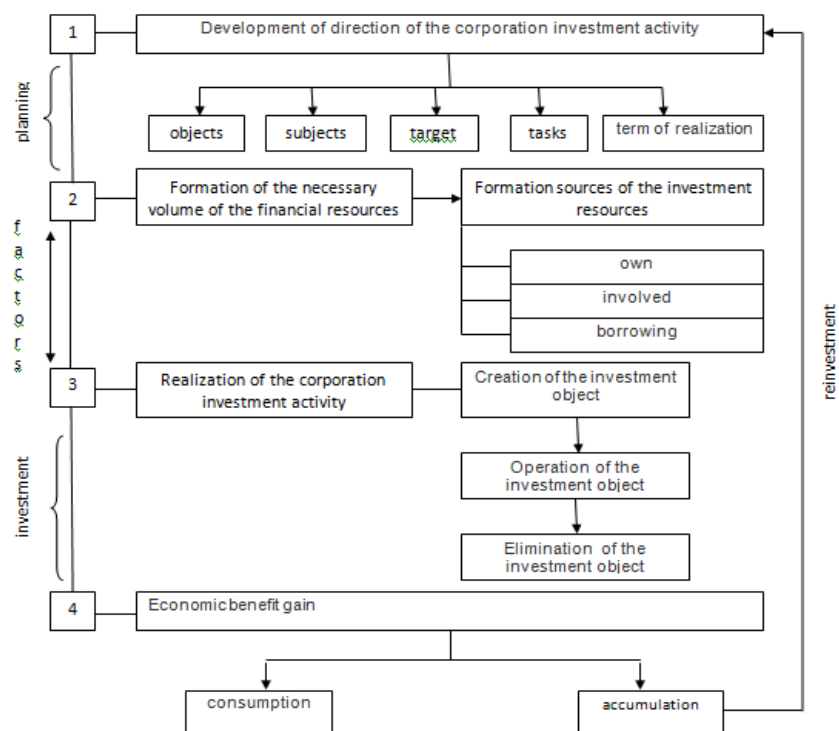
1

Development of direction of the corporation investment activity

planning

objects

subjects

target

tasks

term of realization

2

Formation of the necessary volume of the financial resources

Formation sources of the investment resources

f
a
c
t
o
r
s

own

involved

borrowing

3

Realization of the corporation investment activity

Creation of the investment object

investment

Operation of the investment object

Elimination of the investment object

4

Economic benefit gain

consumption

accumulation

reinvestment